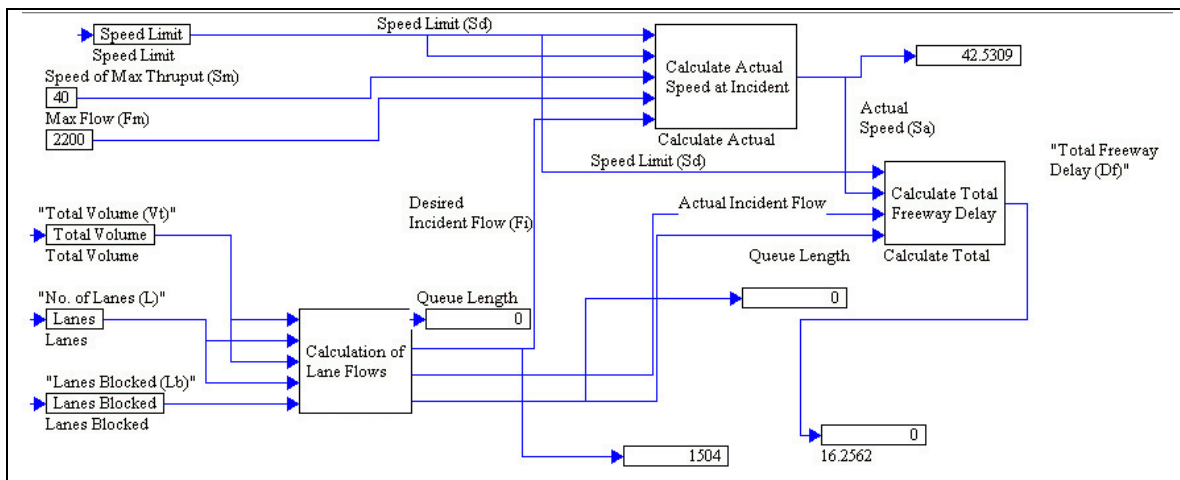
Speed Limit
Speed Limit
Speed Limit (Sd)
Calculate Actual Speed at Incident
Calculate Actual
42.5309
Speed of Max Thruput (Sm)
40
Max Flow (Fm)
2200
Actual Speed (Sa)
Speed Limit (Sd)
"Total Freeway Delay (Df)"
Calculate Total Freeway Delay
Calculate Total
Desired Incident Flow (Fi)
Actual Incident Flow
"Total Volume (Vt)"
Total Volume
Total Volume
Queue Length
"No. of Lanes (L)"
Lanes
Lanes
Queue Length
0
0
Calculation of Lane Flows
"Lanes Blocked (Lb)"
Lanes Blocked
Lanes Blocked
0
16.2562
1504